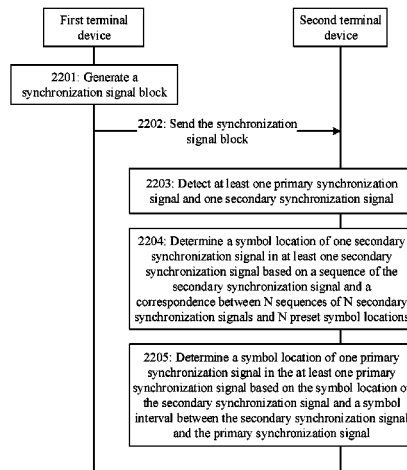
First terminal device

Second terminal device

2201: Generate a synchronization signal block

2202: Send the synchronization signal block

2203: Detect at least one primary synchronization signal and one secondary synchronization signal

2204: Determine a symbol location of one secondary synchronization signal in at least one secondary synchronization signal based on a sequence of the secondary synchronization signal and a correspondence between N sequences of N secondary synchronization signals and N preset symbol locations

2205: Determine a symbol location of one primary synchronization signal in the at least one primary synchronization signal based on the symbol location o the secondary synchronization signal and a symbol interval between the secondary synchronization signal and the primary synchronization signal